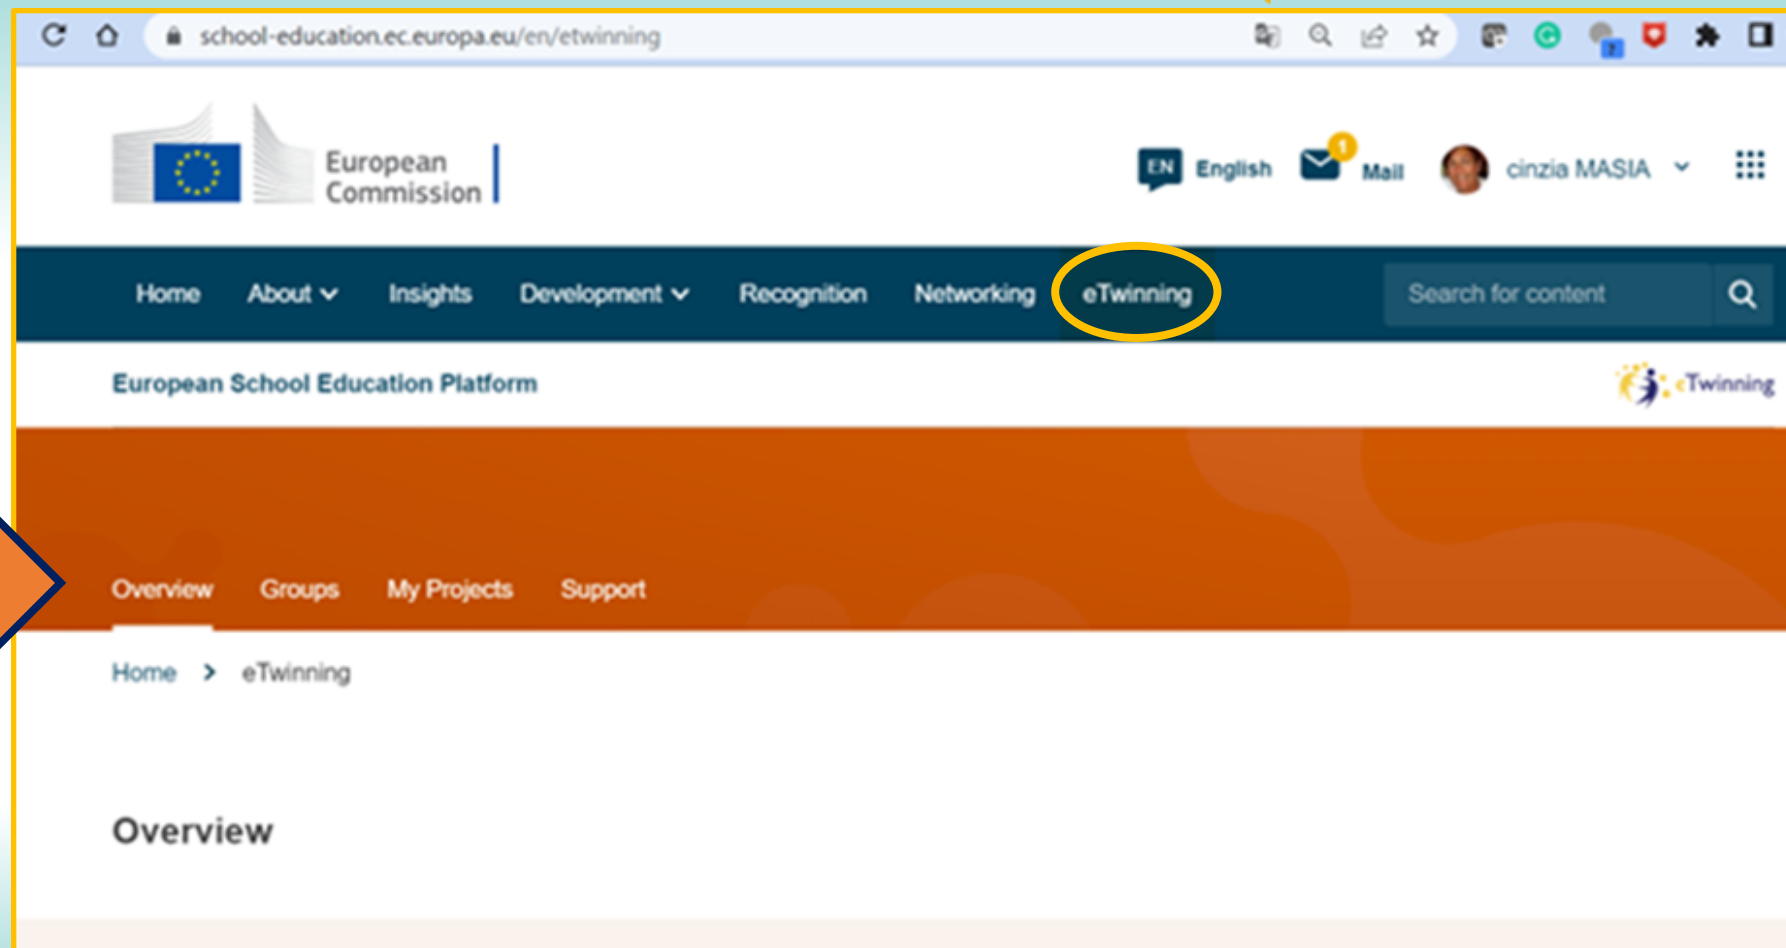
school-education.ec.europa.eu/en/etwinning

European Commission

EN English 1 Mail cinzia MASIA

Home About Insights Development Recognition Networking eTwinning Search for content

European School Education Platform eTwinning

Overview Groups My Projects Support

Home > eTwinning

Overview